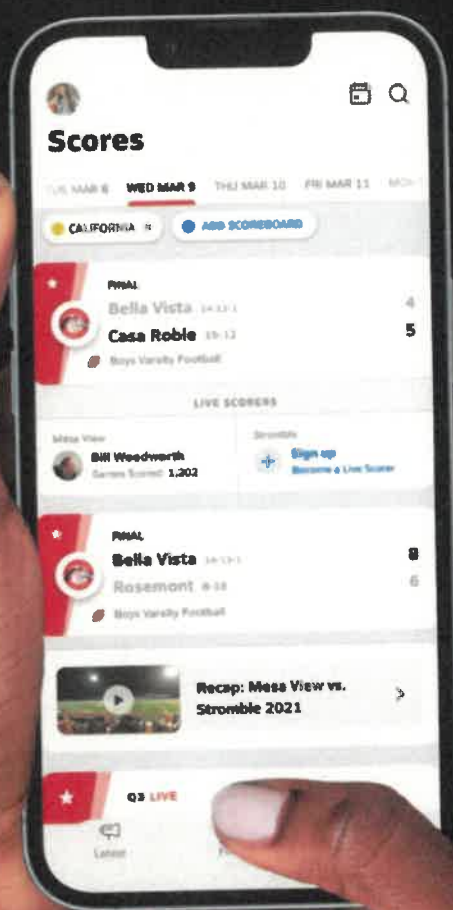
Scores

TUE MAR 8 WED MAR 9 THU MAR 10 FRI MAR 11 MON

CALIFORNIA ADD SCOREBOARD

FINAL
Bella Vista 14-13-1 4
Casa Roble 15-12 5
Boys Varsity Football

LIVE SCORERS

Mesa View
Bill Woodworth
Games Scored: 1,202

Stromble
Sign up
Become a Live Scorer

FINAL
Bella Vista 14-13-1 8
Rosemont 8-18 6
Boys Varsity Football

Recap: Mesa View vs. Stromble 2021

Q3 LIVE

Latest